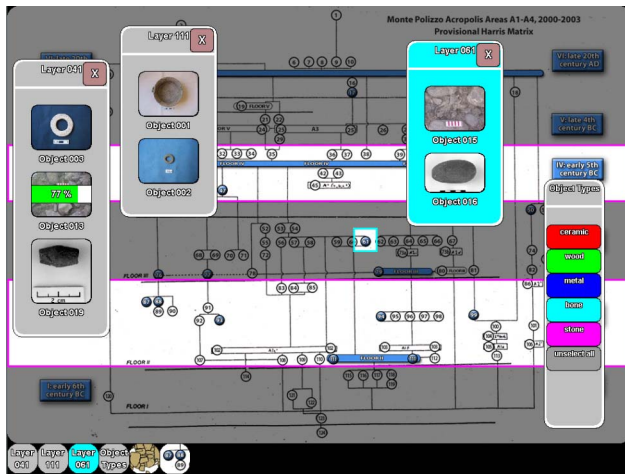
Monte Polizzo Acropolis Areas A1-A4, 2000-2003
Provisional Harris Matrix

Layer 041
X
Object 003
77 %
Object 013
2 cm
Object 019

Layer 111
X
Object 001
Object 002

Layer 061
X
Object 015
Object 016

VI: late 20th century AD
V: late 4th century BC
IV: early 5th century BC

Object Types
ceramic
wood
metal
bone
stone
unselect all

FLOOR III
FLOOR II
FLOOR I

I: early 6th century BC

Layer 041
Layer 111
Layer 061
Object Types